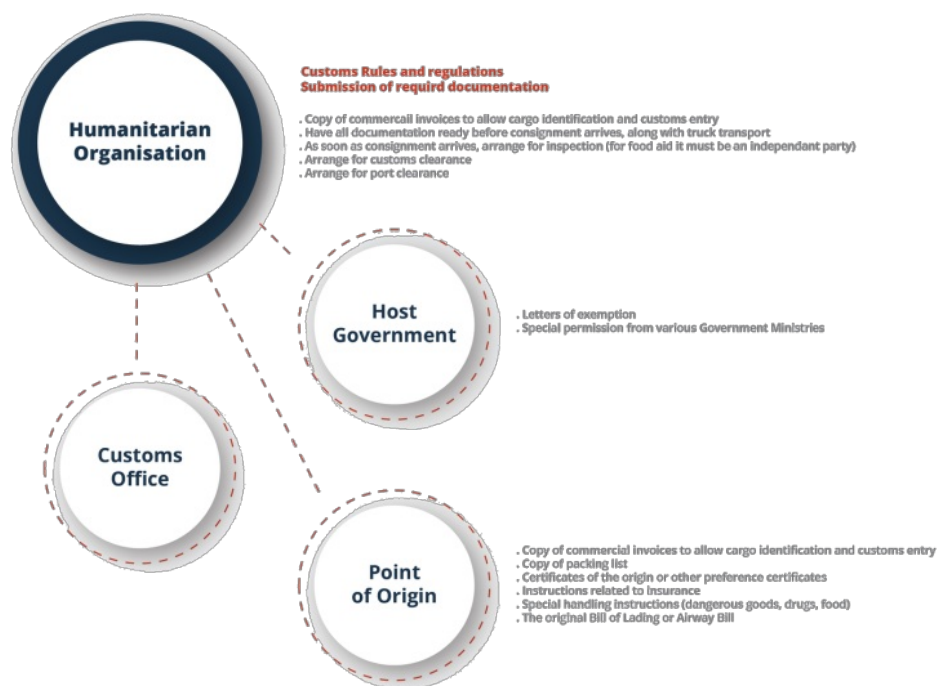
Humanitarian Organisation

Customs Rules and regulations
Submission of requird documentation

. Copy of commercail invoices to allow cargo identification and customs entry
. Have all documentation ready before consignment arrives, along with truck transport
. As soon as consignment arrives, arrange for inspection (for food aid it must be an independant party)
. Arrange for customs clearance
. Arrange for port clearance

Host Government

. Letters of exemption
. Special permission from various Government Ministries

Customs Office

Point of Origin

. Copy of commercial invoices to allow cargo identification and customs entry
. Copy of packing list
. Certificates of the origin or other preference certificates
. Instructions related to insurance
. Special handling instructions (dangerous goods, drugs, food)
. The original Bill of Lading or Airway Bill